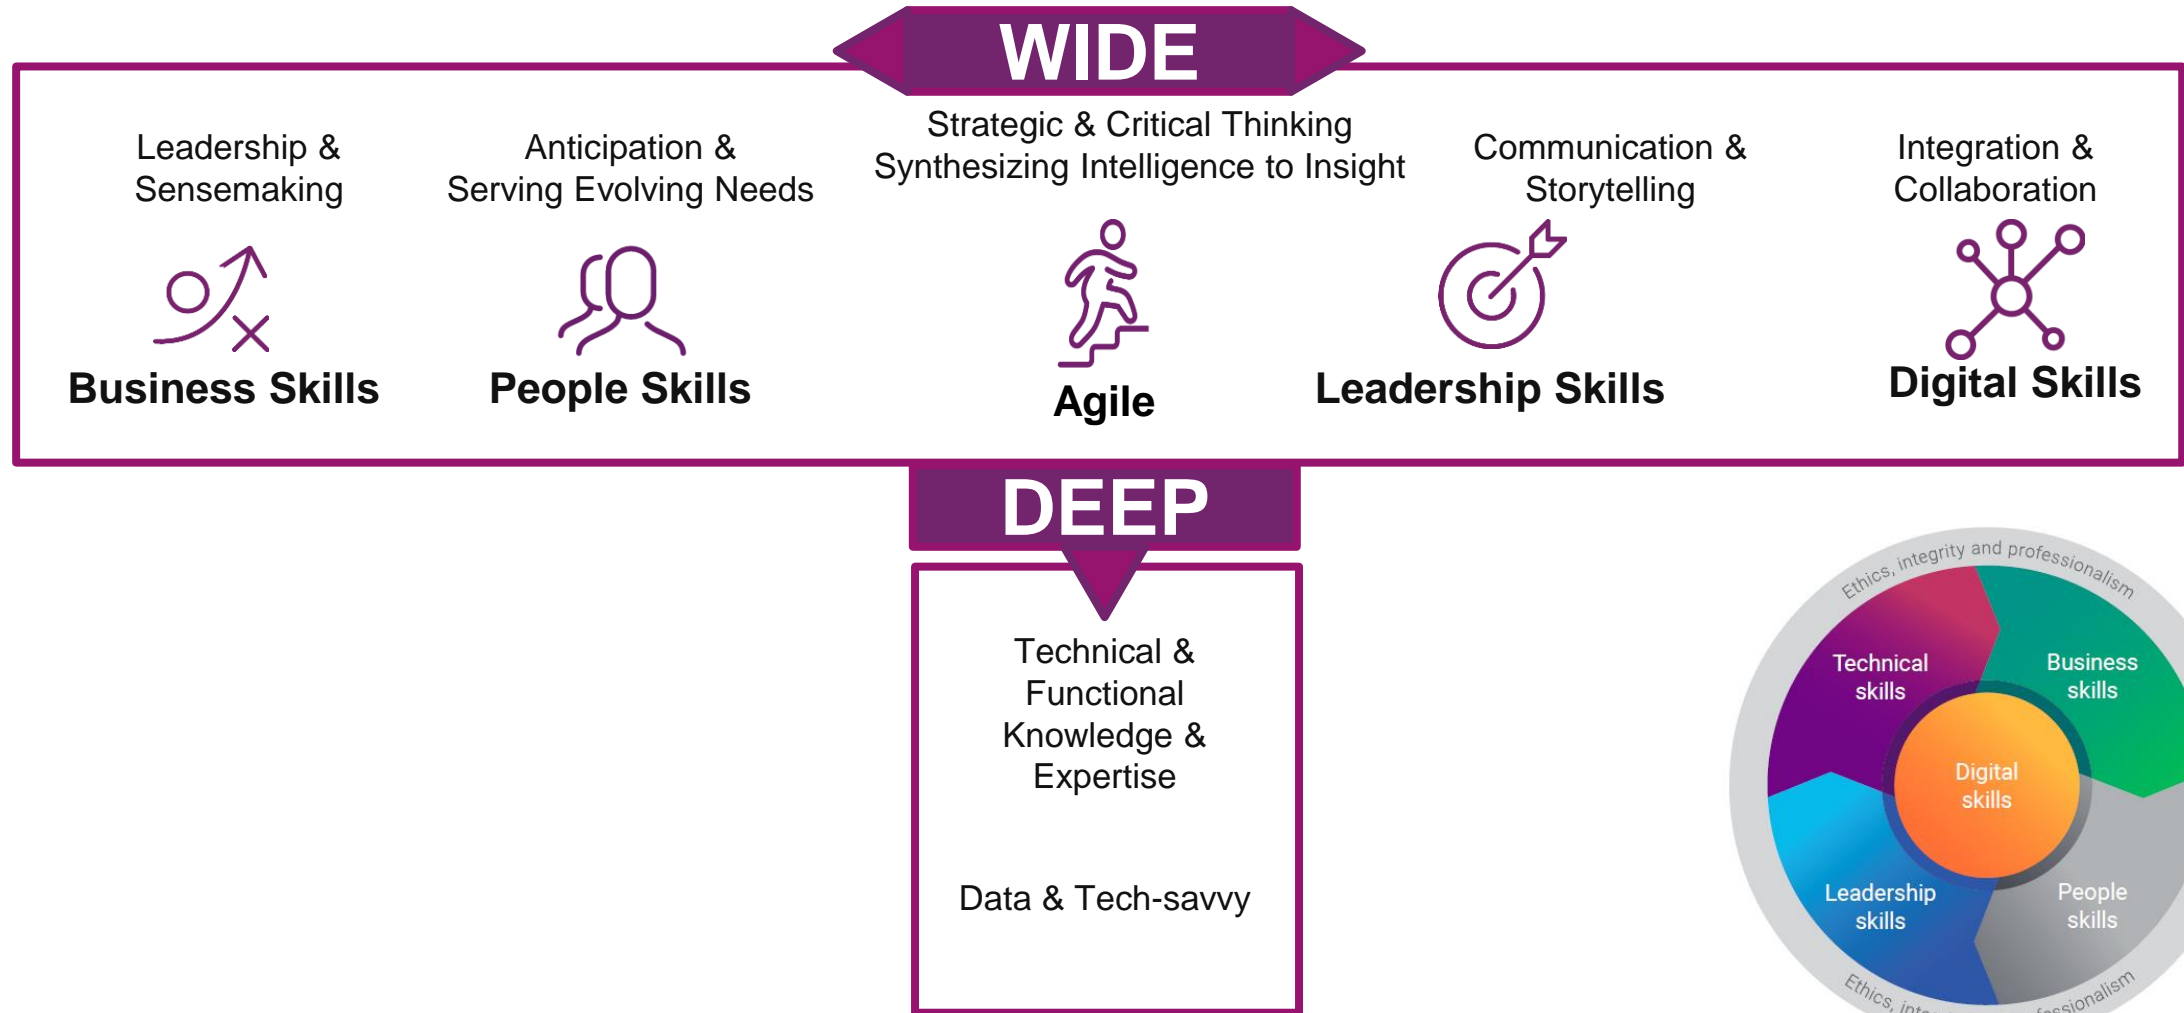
WIDE

Leadership & Sensemaking

Business Skills

Anticipation & Serving Evolving Needs

People Skills

Strategic & Critical Thinking Synthesizing Intelligence to Insight

Agile

Communication & Storytelling

Leadership Skills

Integration & Collaboration

Digital Skills

DEEP

Technical & Functional Knowledge & Expertise

Data & Tech-savvy

Ethics, integrity and professionalism

Technical skills

Business skills

Digital skills

Leadership skills

People skills

Ethics, inte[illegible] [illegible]fessionalism